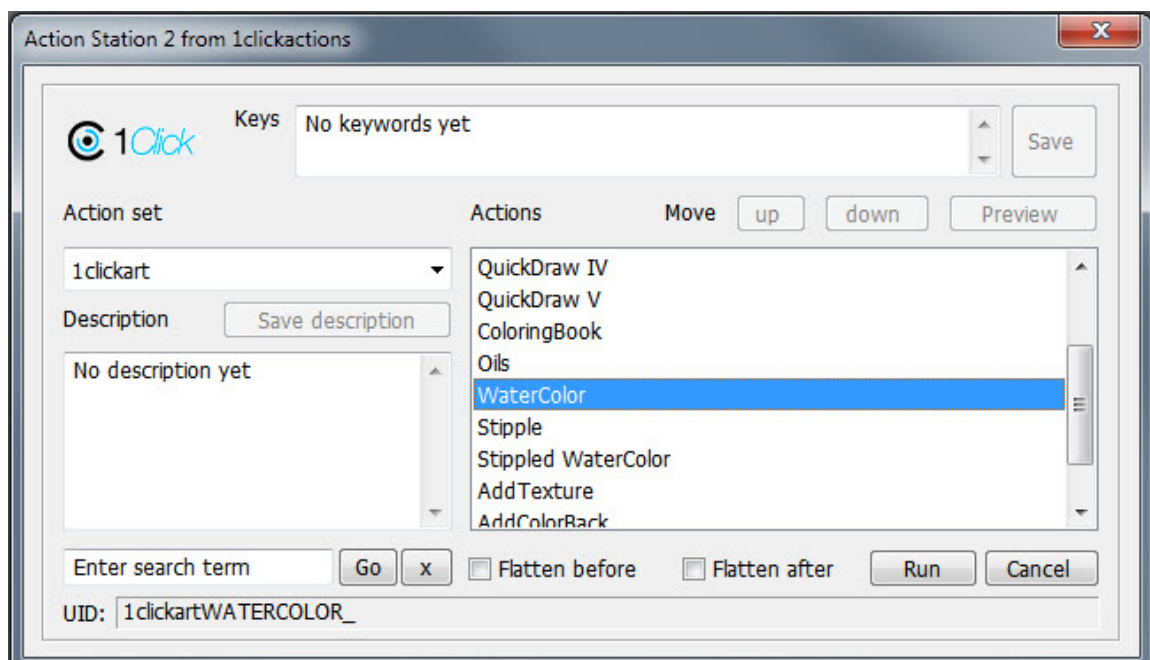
Action Station 2 from 1clickactions

X

1Click

Keys

No keywords yet

Save

Action set

Actions

Move

up

down

Preview

1clickart

QuickDraw IV
QuickDraw V
ColoringBook
Oils
WaterColor
Stipple
Stippled WaterColor
AddTexture
AddColorBack

Description

Save description

No description yet

Enter search term

Go

x

Flatten before

Flatten after

Run

Cancel

UID: 1clickartWATERCOLOR_